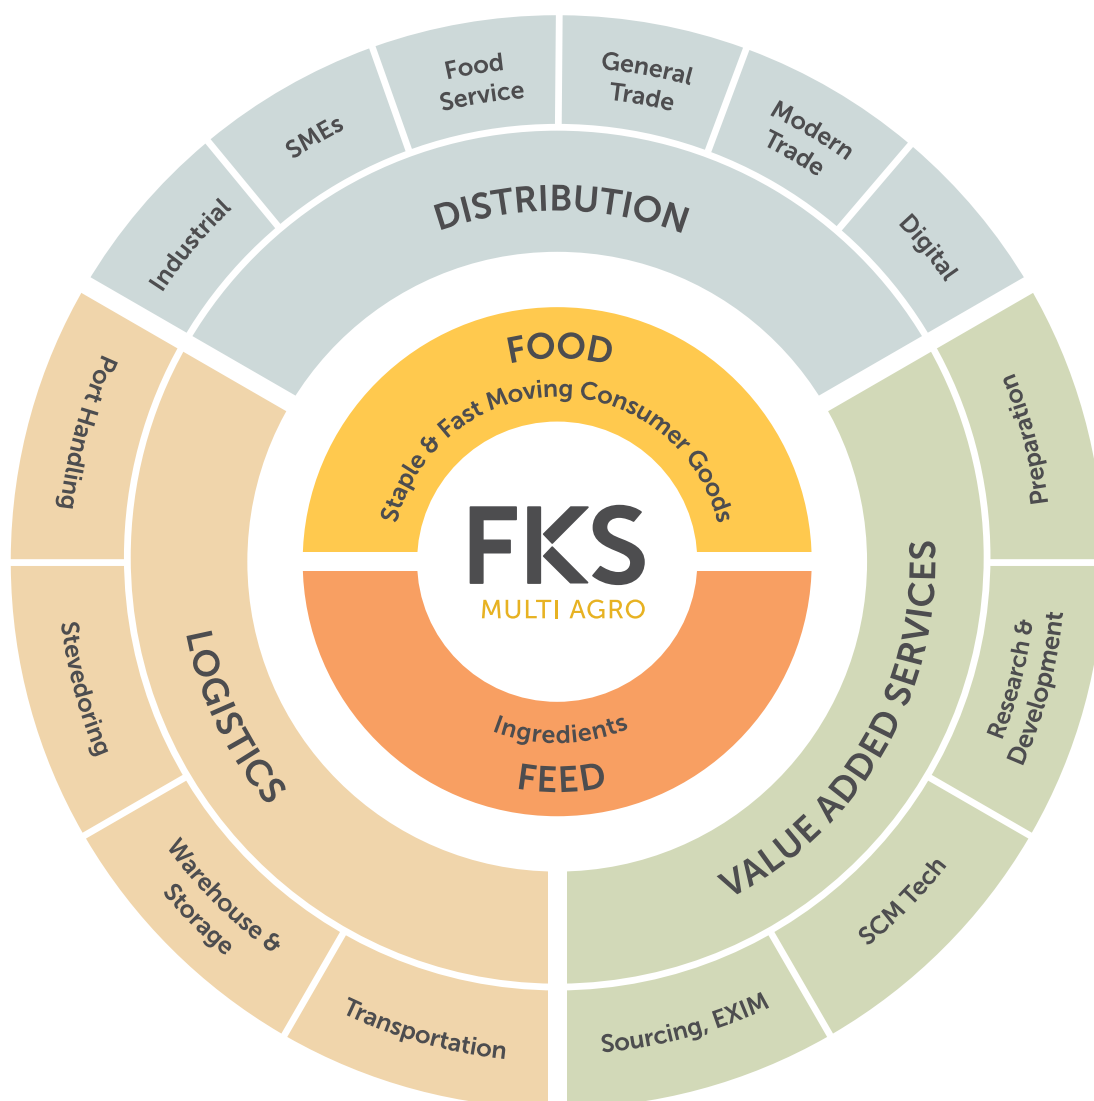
Industrial
SMEs
Food Service
General Trade
Modern Trade
Digital
DISTRIBUTION
FOOD
Staple & Fast Moving Consumer Goods
FKS
MULTI AGRO
Ingredients
FEED
Port Handling
Stevedoring
Warehouse & Storage
Transportation
LOGISTICS
Preparation
Research & Development
SCM Tech
Sourcing, EXIM
VALUE ADDED SERVICES